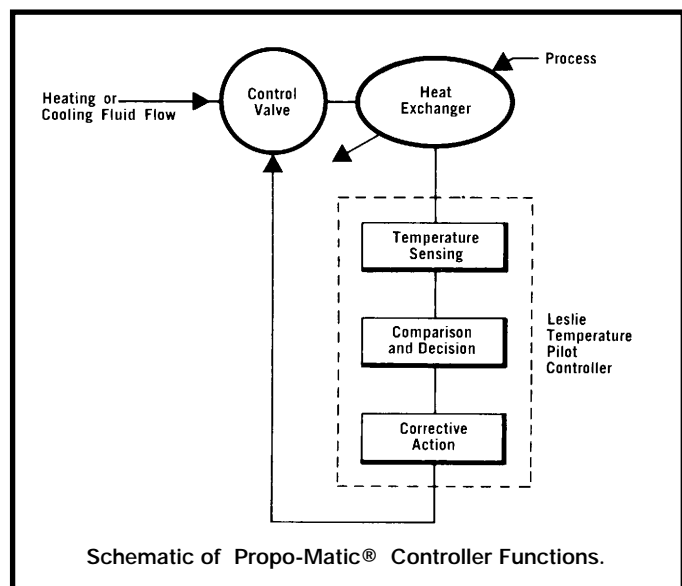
Process

Heating or Cooling Fluid Flow

Control Valve

Heat Exchanger

Temperature Sensing

Comparison and Decision

Corrective Action

Leslie Temperature Pilot Controller

Schematic of Propo-Matic® Controller Functions.